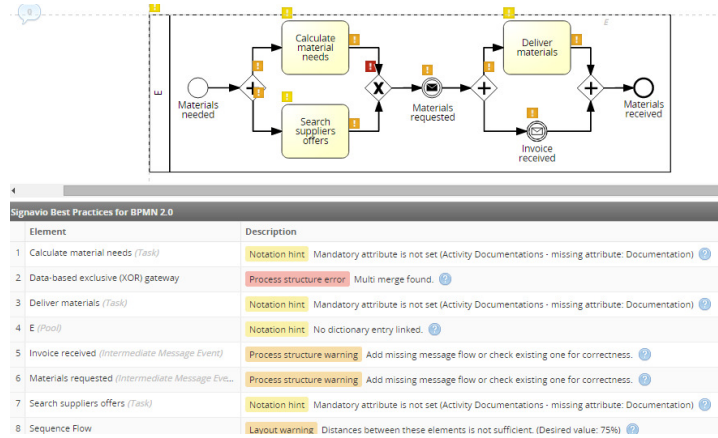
0

E

Calculate material needs

Search suppliers offers

Materials needed

Materials requested

Deliver materials

Invoice received

Materials received

Signavio Best Practices for BPMN 2.0

| | Element | Description |
|---|---|---|
| 1 | Calculate material needs (Task) | Notation hint Mandatory attribute is not set (Activity Documentations - missing attribute: Documentation) |
| 2 | Data-based exclusive (XOR) gateway | Process structure error Multi merge found. |
| 3 | Deliver materials (Task) | Notation hint Mandatory attribute is not set (Activity Documentations - missing attribute: Documentation) |
| 4 | E (Pool) | Notation hint No dictionary entry linked. |
| 5 | Invoice received (Intermediate Message Event) | Process structure warning Add missing message flow or check existing one for correctness. |
| 6 | Materials requested (Intermediate Message Eve... | Process structure warning Add missing message flow or check existing one for correctness. |
| 7 | Search suppliers offers (Task) | Notation hint Mandatory attribute is not set (Activity Documentations - missing attribute: Documentation) |
| 8 | Sequence Flow | Layout warning Distances between these elements is not sufficient. (Desired value: 75%) |